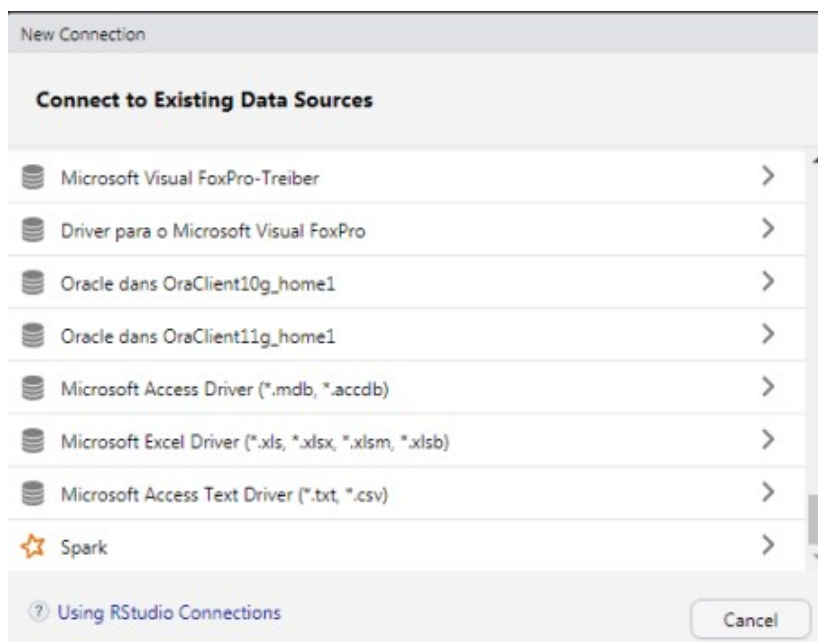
New Connection

Connect to Existing Data Sources

Microsoft Visual FoxPro-Treiber

Driver para o Microsoft Visual FoxPro

Oracle dans OraClient10g_home1

Oracle dans OraClient11g_home1

Microsoft Access Driver (*.mdb, *.accdb)

Microsoft Excel Driver (*.xls, *.xlsx, *.xlsm, *.xlsb)

Microsoft Access Text Driver (*.txt, *.csv)

Spark

? Using RStudio Connections

Cancel